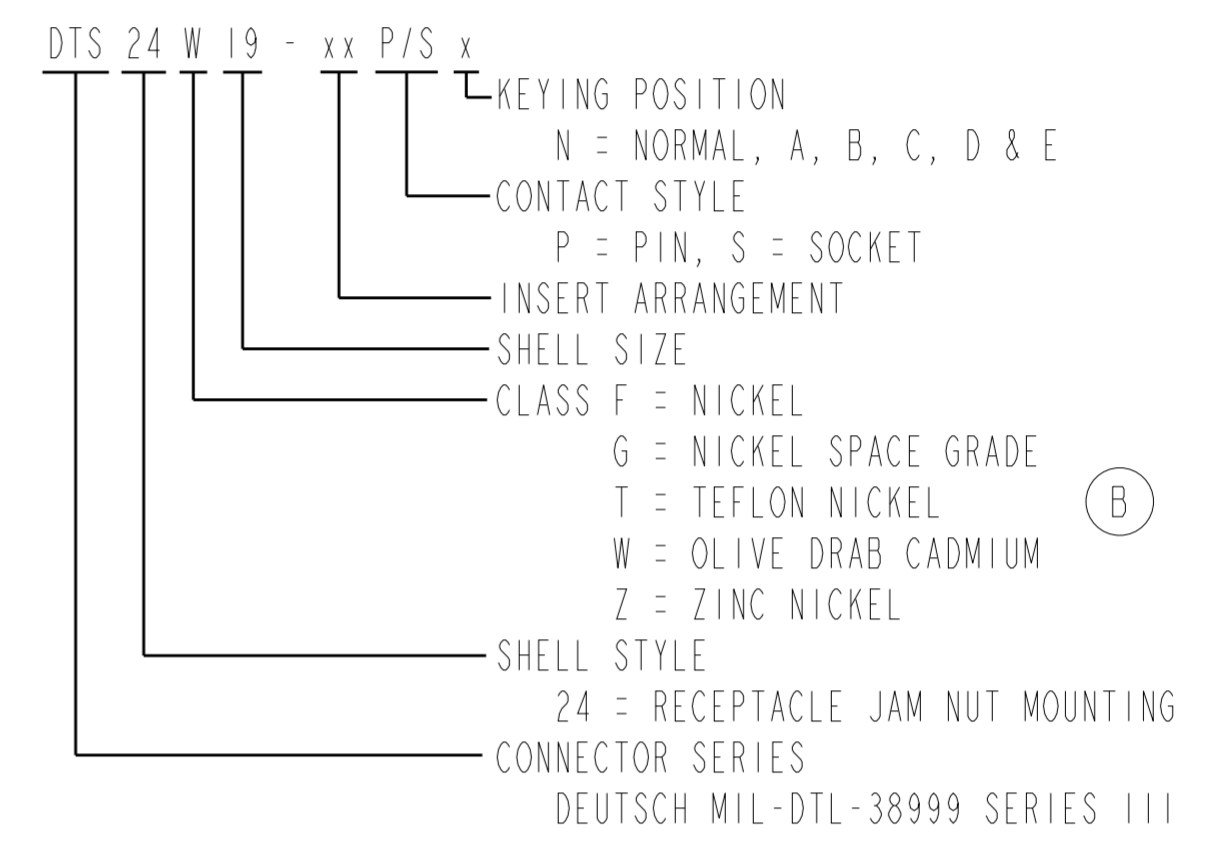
DTS 24 W 19 - xx P/S x

KEYING POSITION
N = NORMAL, A, B, C, D & E

CONTACT STYLE
P = PIN, S = SOCKET

INSERT ARRANGEMENT

SHELL SIZE

CLASS F = NICKEL
G = NICKEL SPACE GRADE
T = TEFLON NICKEL
W = OLIVE DRAB CADMIUM
Z = ZINC NICKEL

B

SHELL STYLE
24 = RECEPTACLE JAM NUT MOUNTING

CONNECTOR SERIES
DEUTSCH MIL-DTL-38999 SERIES III